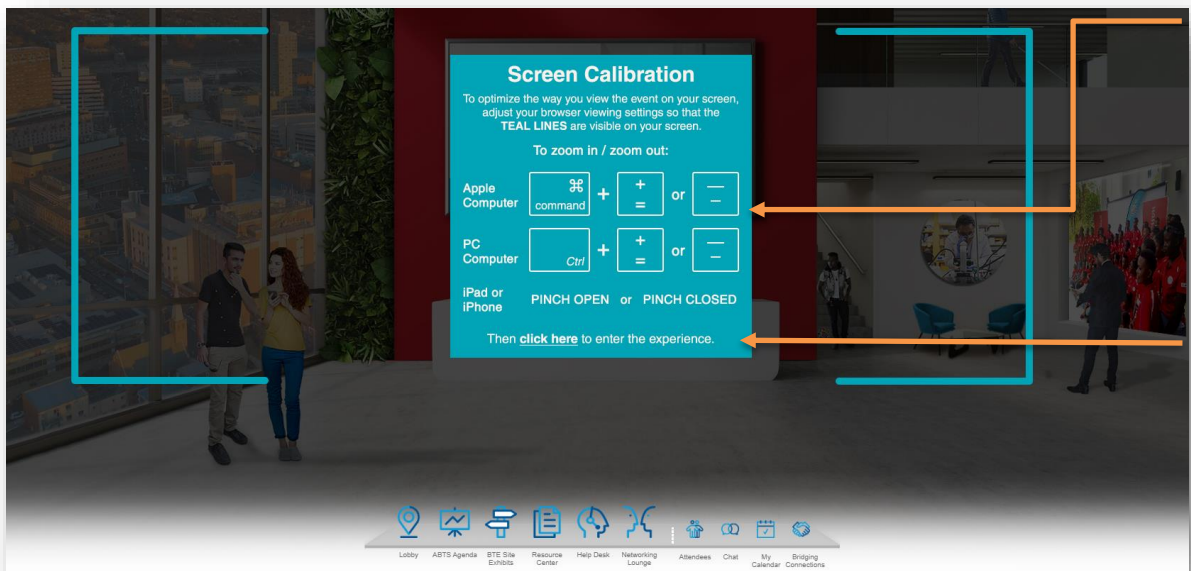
Screen Calibration

To optimize the way you view the event on your screen, adjust your browser viewing settings so that the TEAL LINES are visible on your screen.

To zoom in / zoom out:

| | | | | | |
|---|---|---|---|---|---|
| Apple Computer | ⌘ command | + | + = | or | — – |
| PC Computer | Ctrl | + | + = | or | — – |
| iPad or iPhone | PINCH OPEN | or | PINCH CLOSED | | |

Then click here to enter the experience.

Lobby ABTS Agenda BTE Site Exhibits Resource Center Help Desk Networking Lounge Attendees Chat My Calendar Bridging Connections